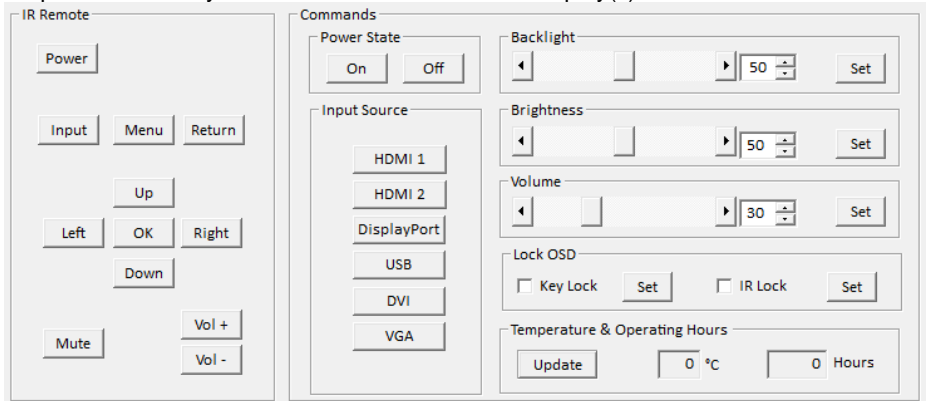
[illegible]

IR Remote
Power
Input Menu Return
Up
Left OK Right
Down
Mute Vol +
Vol -

Commands
Power State
On Off
Input Source
HDMI 1
HDMI 2
DisplayPort
USB
DVI
VGA
Backlight
50 Set
Brightness
50 Set
Volume
30 Set
Lock OSD
Key Lock Set IR Lock Set
Temperature & Operating Hours
Update 0 °C 0 Hours